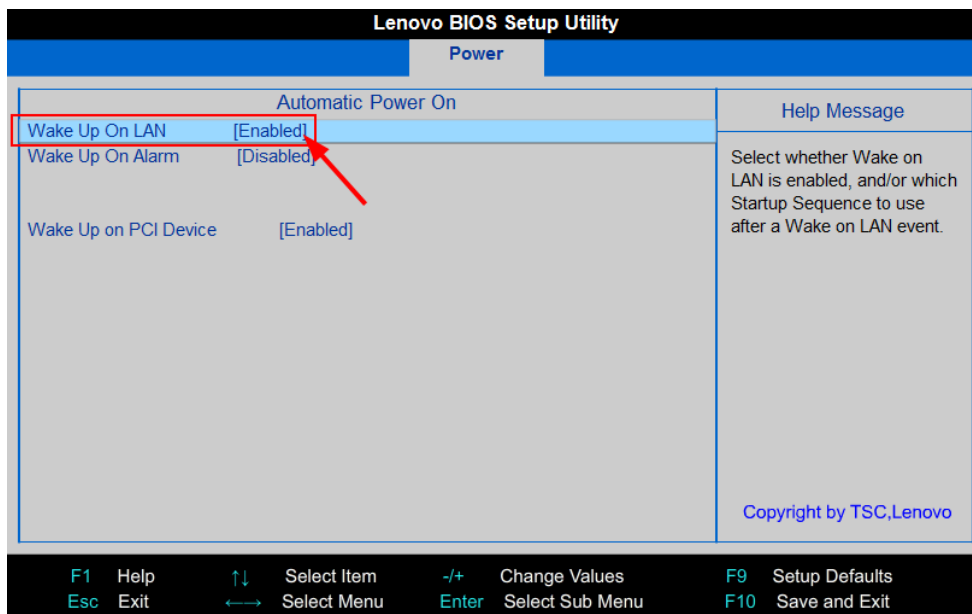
Lenovo BIOS Setup Utility

Power

Automatic Power On

Wake Up On LAN [Enabled]
Wake Up On Alarm [Disabled]

Wake Up on PCI Device [Enabled]

Help Message

Select whether Wake on LAN is enabled, and/or which Startup Sequence to use after a Wake on LAN event.

Copyright by TSC,Lenovo

F1 Help ↑↓ Select Item -/+ Change Values F9 Setup Defaults
Esc Exit ←→ Select Menu Enter Select Sub Menu F10 Save and Exit